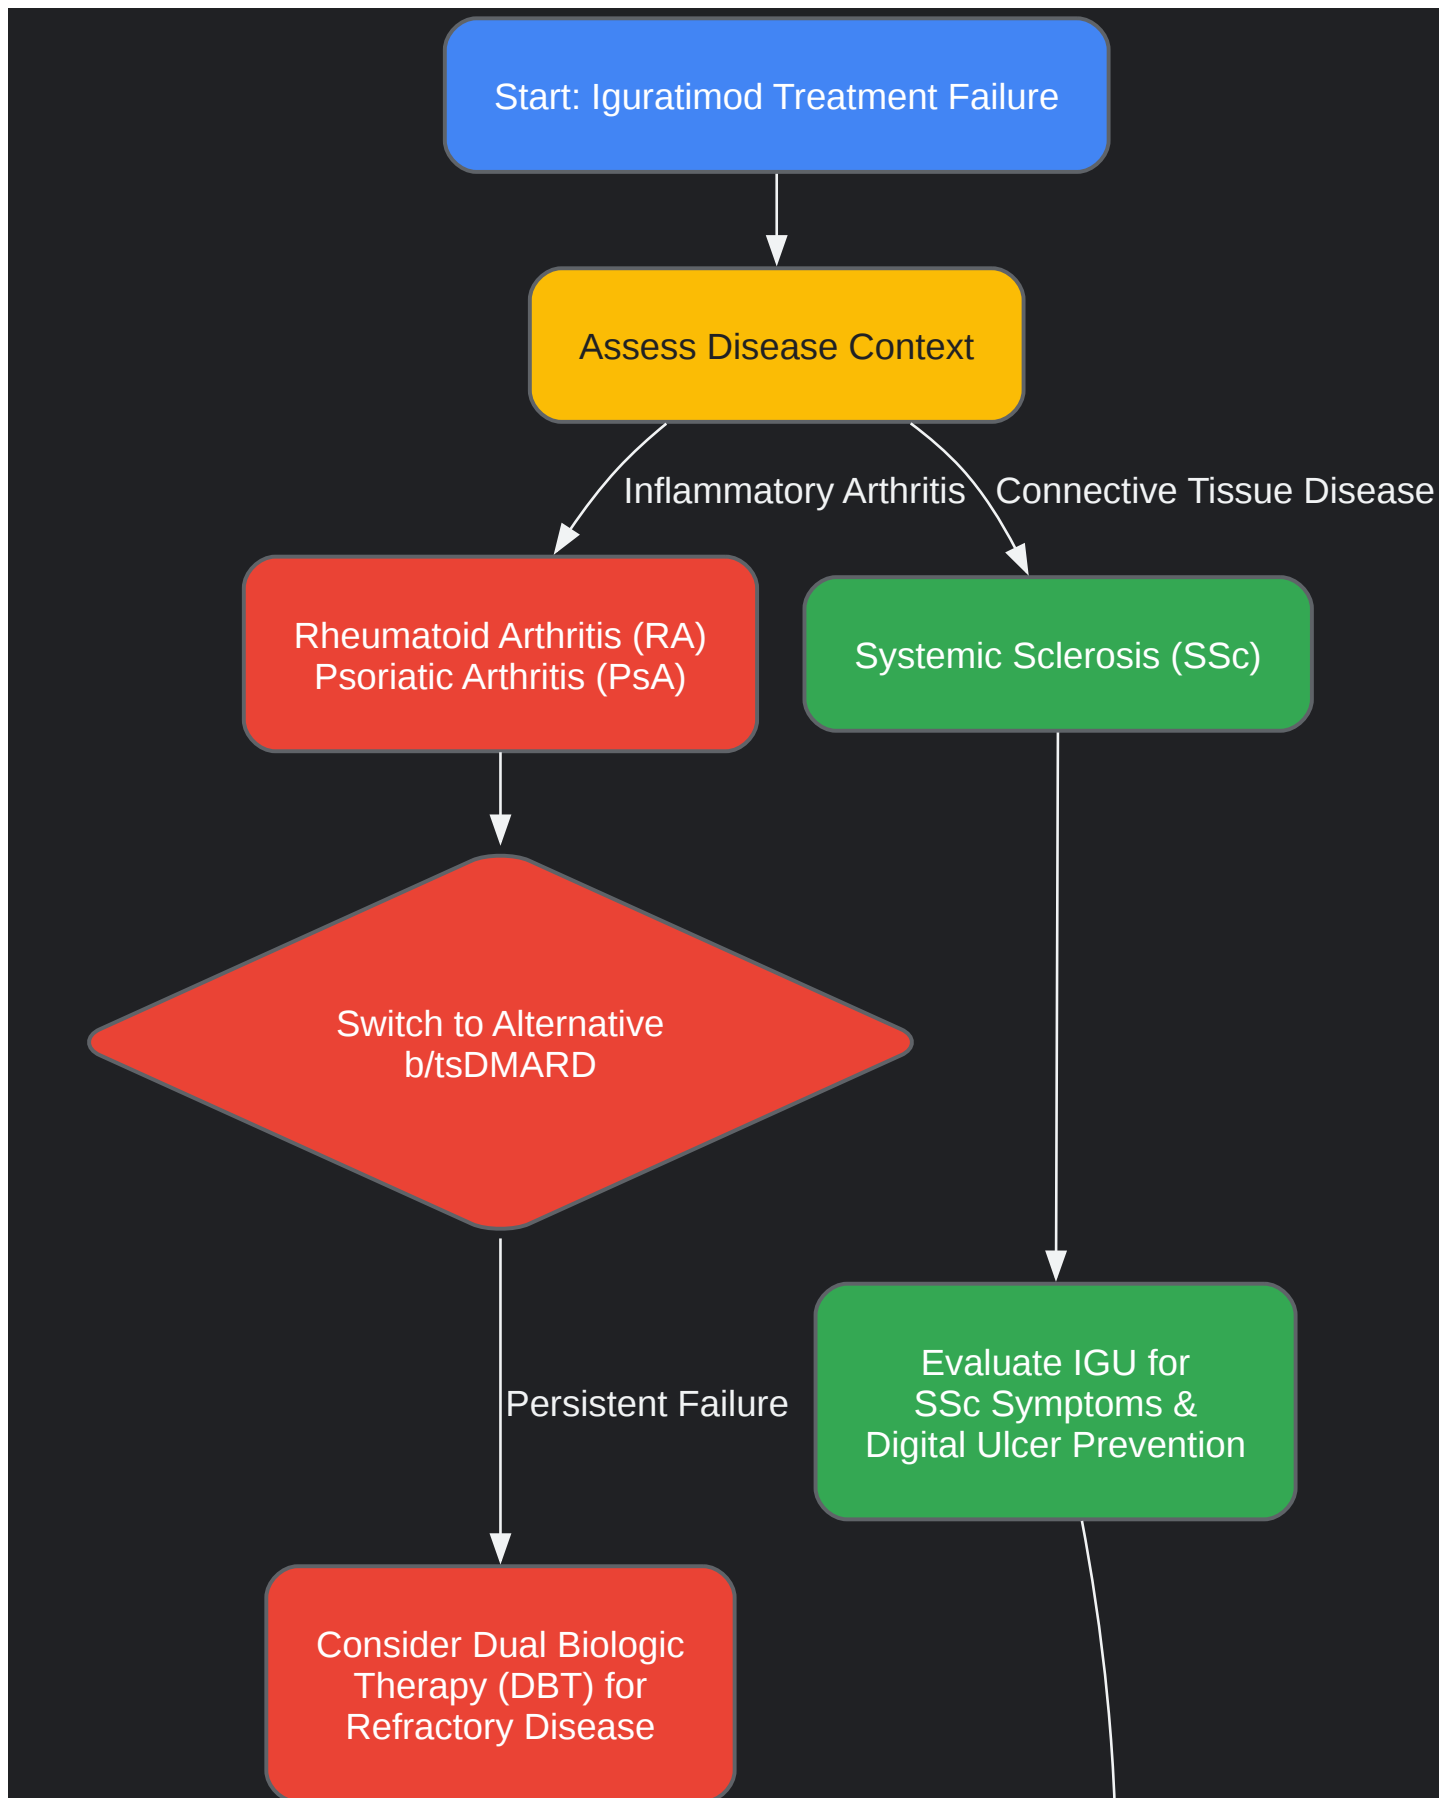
Start: Iguratimod Treatment Failure

Assess Disease Context

Inflammatory Arthritis

Connective Tissue Disease

Rheumatoid Arthritis (RA)
Psoriatic Arthritis (PsA)

Systemic Sclerosis (SSc)

Switch to Alternative
b/tsDMARD

Persistent Failure

Evaluate IGU for
SSc Symptoms &
Digital Ulcer Prevention

Consider Dual Biologic
Therapy (DBT) for
Refractory Disease